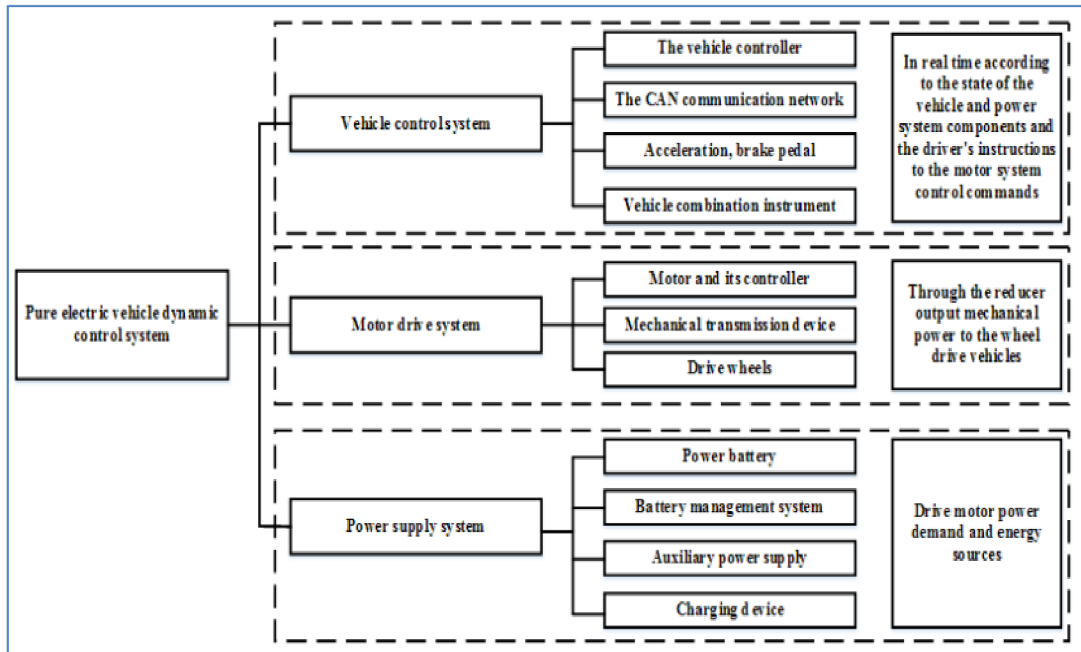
Pure electric vehicle dynamic control system

Vehicle control system

The vehicle controller

The CAN communication network

Acceleration, brake pedal

Vehicle combination instrument

In real time according to the state of the vehicle and power system components and the driver's instructions to the motor system control commands

Motor drive system

Motor and its controller

Mechanical transmission device

Drive wheels

Through the reducer output mechanical power to the wheel drive vehicles

Power supply system

Power battery

Battery management system

Auxiliary power supply

Charging device

Drive motor power demand and energy sources